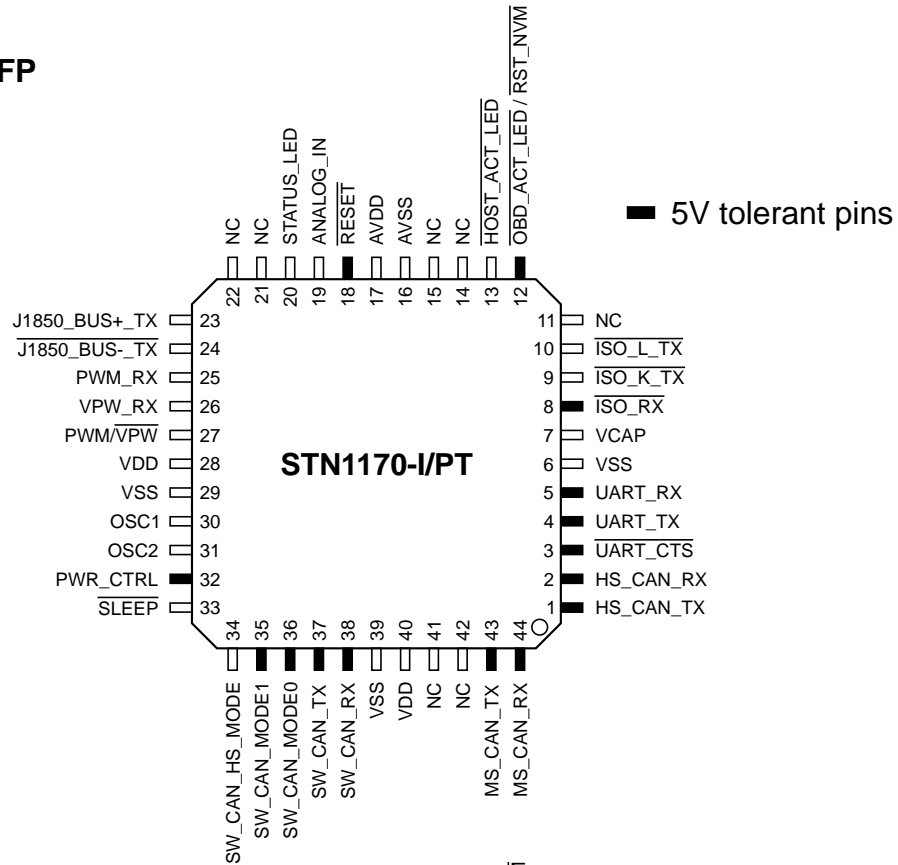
FP

5V tolerant pins

NC 22
NC 21
STATUS_LED 20
ANALOG_IN 19
$\overline{\text{RESET}}$ 18
AVDD 17
AVSS 16
NC 15
NC 14
$\overline{\text{HOST\_ACT\_LED}}$ 13
$\overline{\text{OBD\_ACT\_LED}}$ / $\overline{\text{RST\_NVM}}$ 12

J1850_BUS+_TX 23
$\overline{\text{J1850\_BUS-\_TX}}$ 24
PWM_RX 25
VPW_RX 26
PWM/$\overline{\text{VPW}}$ 27
VDD 28
VSS 29
OSC1 30
OSC2 31
PWR_CTRL 32
$\overline{\text{SLEEP}}$ 33

11 NC
10 $\overline{\text{ISO\_L\_TX}}$
9 $\overline{\text{ISO\_K\_TX}}$
8 $\overline{\text{ISO\_RX}}$
7 VCAP
6 VSS
5 UART_RX
4 UART_TX
3 $\overline{\text{UART\_CTS}}$
2 HS_CAN_RX
1 HS_CAN_TX

STN1170-I/PT

34 SW_CAN_HS_MODE
35 SW_CAN_MODE1
36 SW_CAN_MODE0
37 SW_CAN_TX
38 SW_CAN_RX
39 VSS
40 VDD
41 NC
42 NC
43 MS_CAN_TX
44 MS_CAN_RX